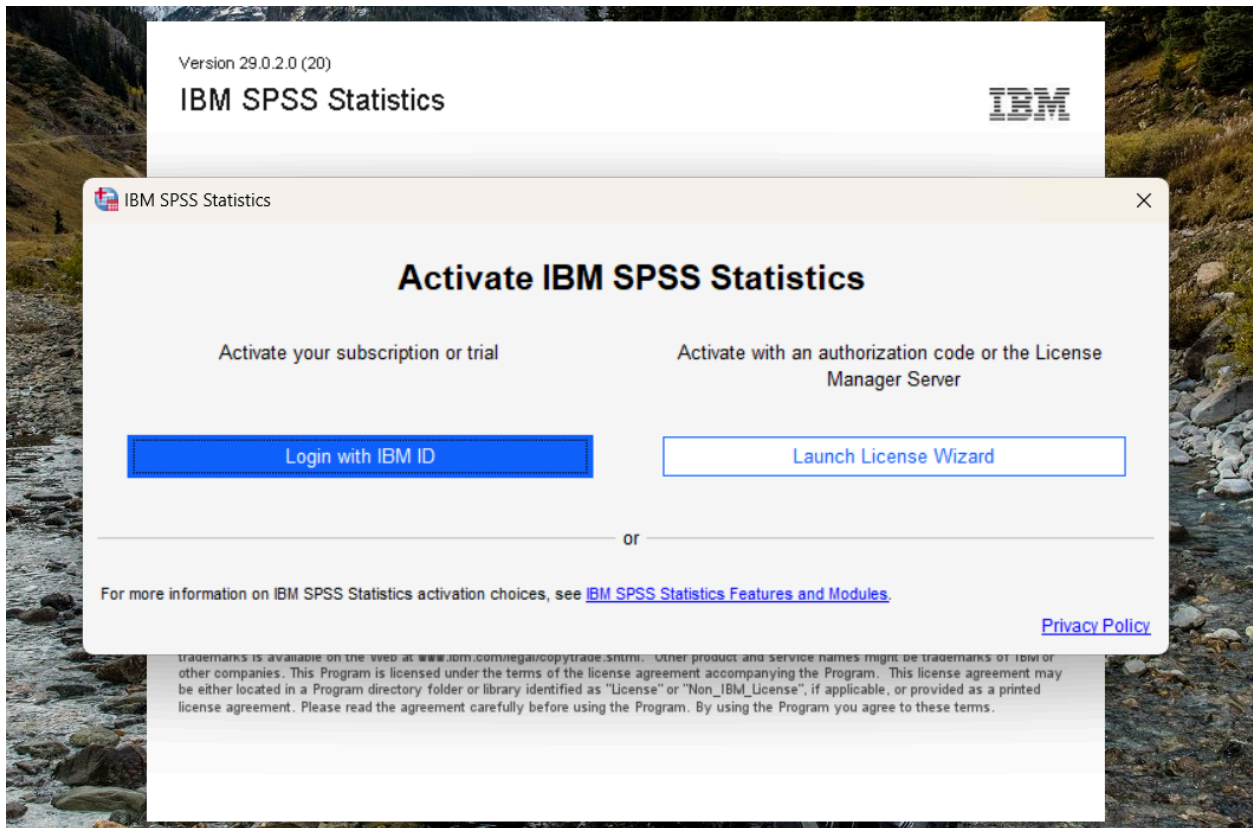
Version 29.0.2.0 (20)
IBM SPSS Statistics
IBM

IBM SPSS Statistics

Activate IBM SPSS Statistics

Activate your subscription or trial

Activate with an authorization code or the License Manager Server

Login with IBM ID

Launch License Wizard

or

For more information on IBM SPSS Statistics activation choices, see IBM SPSS Statistics Features and Modules.

Privacy Policy

trademarks is available on the Web at www.ibm.com/legal/copytrade.shtml. Other product and service names might be trademarks of IBM or other companies. This Program is licensed under the terms of the license agreement accompanying the Program. This license agreement may be either located in a Program directory folder or library identified as "License" or "Non_IBM_License", if applicable, or provided as a printed license agreement. Please read the agreement carefully before using the Program. By using the Program you agree to these terms.